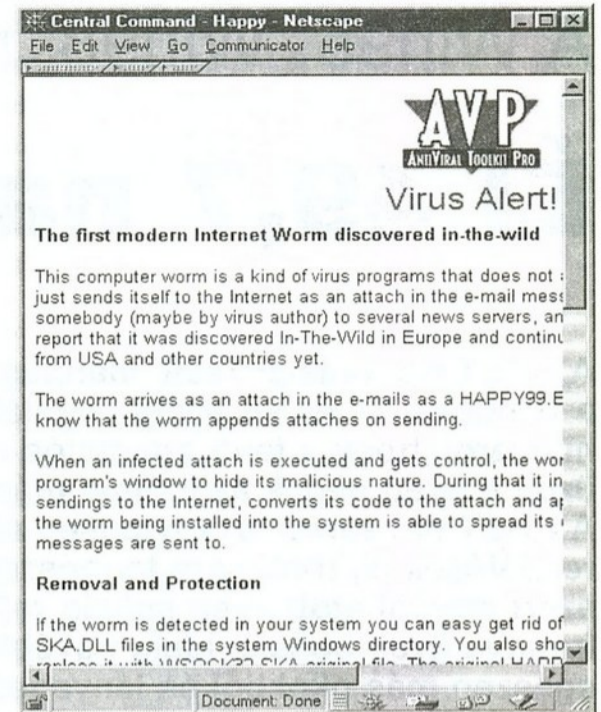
Central Command - Happy - Netscape

File Edit View Go Communicator Help

AVP
ANTIVIRAL TOOLKIT PRO

Virus Alert!

The first modern Internet Worm discovered in-the-wild

This computer worm is a kind of virus programs that does not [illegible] just sends itself to the Internet as an attach in the e-mail mess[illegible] somebody (maybe by virus author) to several news servers, an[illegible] report that it was discovered In-The-Wild in Europe and continu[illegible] from USA and other countries yet.

The worm arrives as an attach in the e-mails as a HAPPY99.E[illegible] know that the worm appends attaches on sending.

When an infected attach is executed and gets control, the wor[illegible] program's window to hide its malicious nature. During that it in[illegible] sendings to the Internet, converts its code to the attach and a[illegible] the worm being installed into the system is able to spread its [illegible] messages are sent to.

Removal and Protection

If the worm is detected in your system you can easy get rid of SKA.DLL files in the system Windows directory. You also sho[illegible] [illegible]

Document: Done